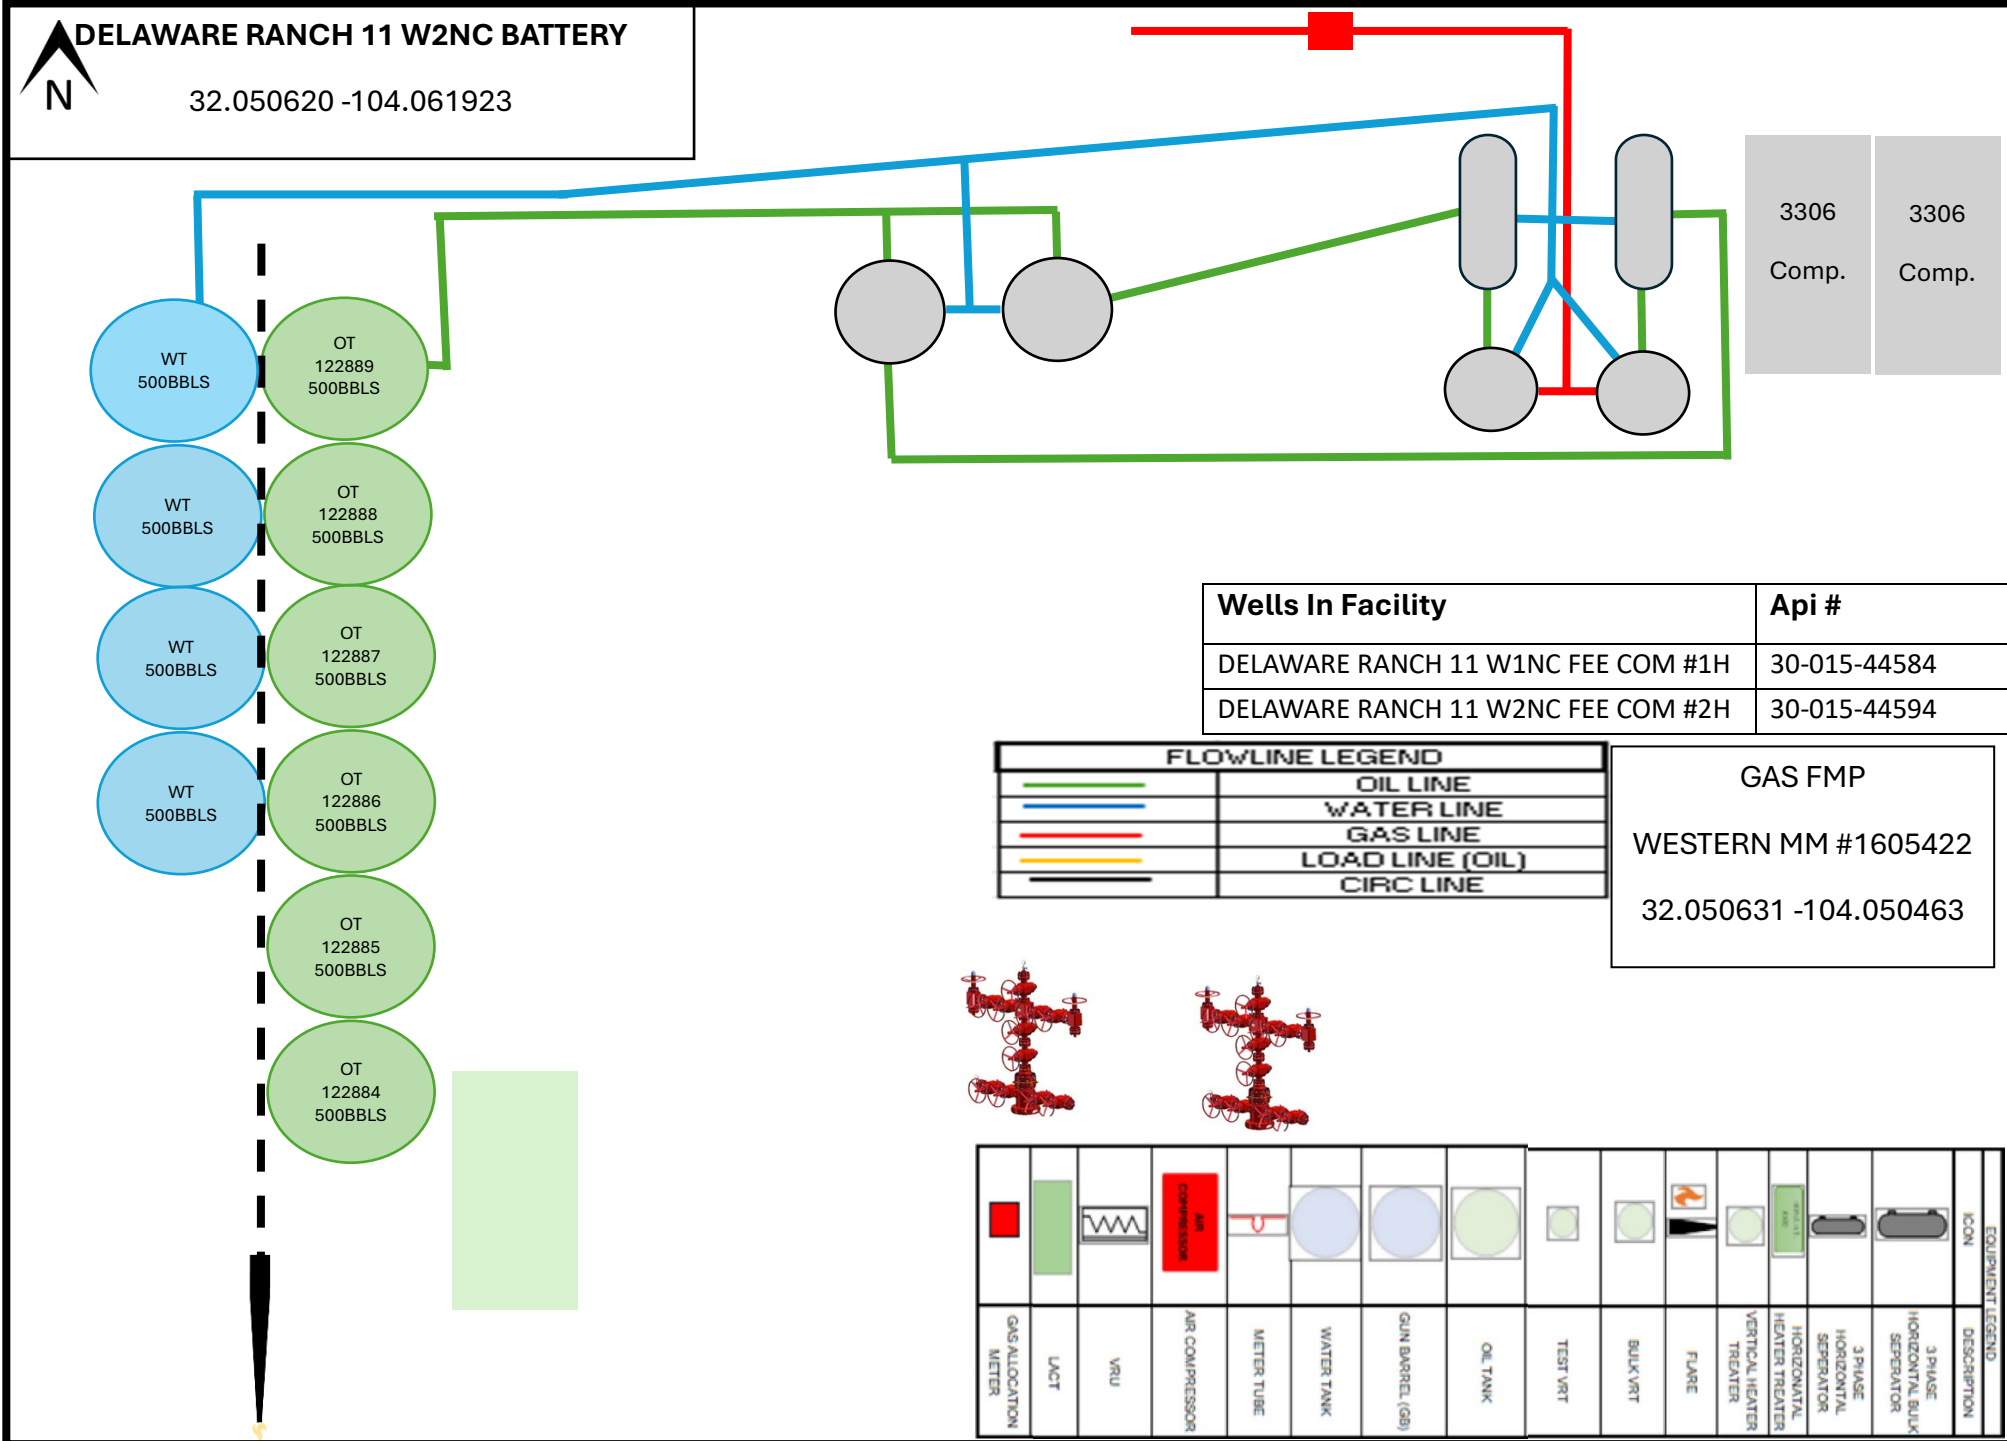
N DELAWARE RANCH 11 W2NC BATTERY

32.050620 -104.061923

3306 Comp.

3306 Comp.

WT 500BBLS

OT 122889 500BBLS

WT 500BBLS

OT 122888 500BBLS

WT 500BBLS

OT 122887 500BBLS

WT 500BBLS

OT 122886 500BBLS

OT 122885 500BBLS

OT 122884 500BBLS

| Wells In Facility | Api # |
|---|---|
| DELAWARE RANCH 11 W1NC FEE COM #1H | 30-015-44584 |
| DELAWARE RANCH 11 W2NC FEE COM #2H | 30-015-44594 |

FLOWLINE LEGEND

| | |
|---|---|
| | OIL LINE |
| | WATER LINE |
| | GAS LINE |
| | LOAD LINE (OIL) |
| | CIRC LINE |

GAS FMP

WESTERN MM #1605422

32.050631 -104.050463

AIR COMPRESSOR

EQUIPMENT LEGEND

ICON

DESCRIPTION

GAS ALLOCATION METER | LACT | VRU | AIR COMPRESSOR | METER TUBE | WATER TANK | GUN BARREL (GB) | OIL TANK | TEST VRT | BULK VRT | FLARE | VERTICAL HEATER TREATER | HORIZONTAL HEATER TREATER | HORIZONTAL SEPERATOR | 3 PHASE HORIZONTAL SEPERATOR | 3 PHASE HORIZONTAL BULK SEPERATOR